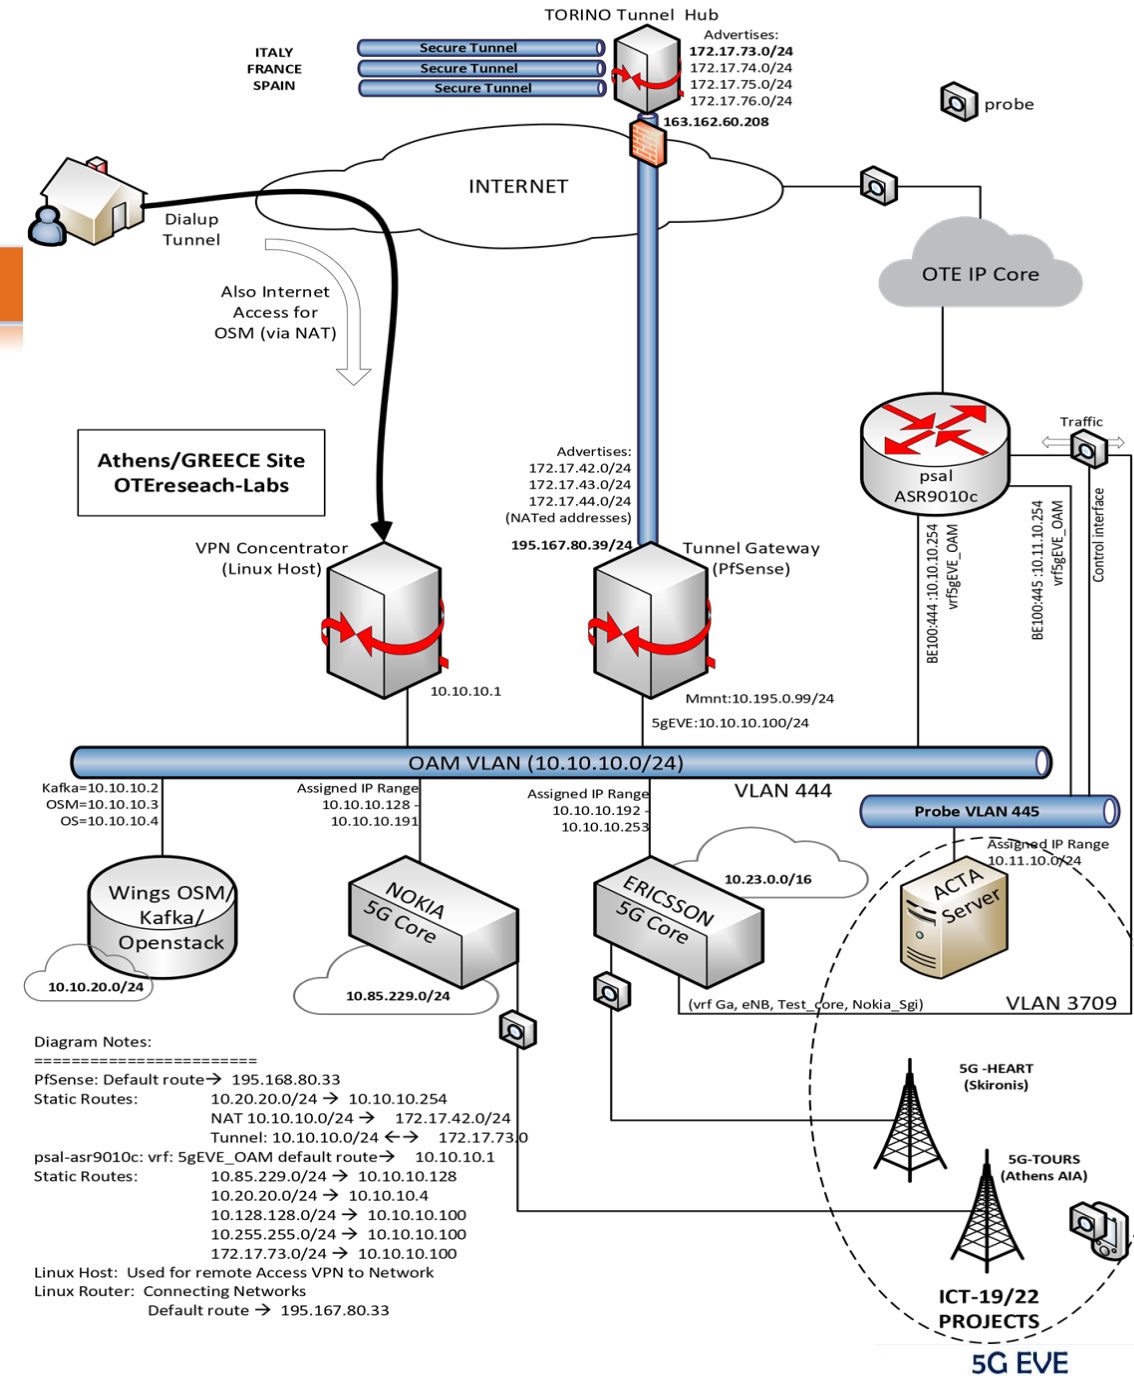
TORINO Tunnel Hub

ITALY
FRANCE
SPAIN

Secure Tunnel
Secure Tunnel
Secure Tunnel

Advertises:
172.17.73.0/24
172.17.74.0/24
172.17.75.0/24
172.17.76.0/24

163.162.60.208

probe

INTERNET

Dialup Tunnel

OTE IP Core

Also Internet Access for OSM (via NAT)

Athens/GREECE Site
OTEreseach-Labs

Traffic

psal
ASR9010c

Advertises:
172.17.42.0/24
172.17.43.0/24
172.17.44.0/24
(NATed addresses)

195.167.80.39/24

VPN Concentrator
(Linux Host)

Tunnel Gateway
(PfSense)

BE100:444 :10.10.10.254
vrf5gEVE_OAM

BE100:445 :10.11.10.254
vrf5gEVE_OAM

Control interface

10.10.10.1

Mmnt:10.195.0.99/24

5gEVE:10.10.10.100/24

OAM VLAN (10.10.10.0/24)

Kafka=10.10.10.2
OSM=10.10.10.3
OS=10.10.10.4

Assigned IP Range
10.10.10.128 -
10.10.10.191

Assigned IP Range
10.10.10.192 -
10.10.10.253

VLAN 444

Probe VLAN 445

Assigned IP Range
10.11.10.0/24

Wings OSM/
Kafka/
Openstack

NOKIA
5G Core

ERICSSON
5G Core

10.23.0.0/16

ACTA
Server

10.10.20.0/24

10.85.229.0/24

(vrf Ga, eNB, Test_core, Nokia_Sgi)

VLAN 3709

Diagram Notes:
========================
PfSense: Default route→ 195.168.80.33
Static Routes: 10.20.20.0/24 → 10.10.10.254
NAT 10.10.10.0/24 → 172.17.42.0/24
Tunnel: 10.10.10.0/24 ←→ 172.17.73.0
psal-asr9010c: vrf: 5gEVE_OAM default route→ 10.10.10.1
Static Routes: 10.85.229.0/24 → 10.10.10.128
10.20.20.0/24 → 10.10.10.4
10.128.128.0/24 → 10.10.10.100
10.255.255.0/24 → 10.10.10.100
172.17.73.0/24 → 10.10.10.100
Linux Host: Used for remote Access VPN to Network
Linux Router: Connecting Networks
Default route → 195.167.80.33

5G -HEART
(Skironis)

5G-TOURS
(Athens AIA)

ICT-19/22
PROJECTS

5G EVE